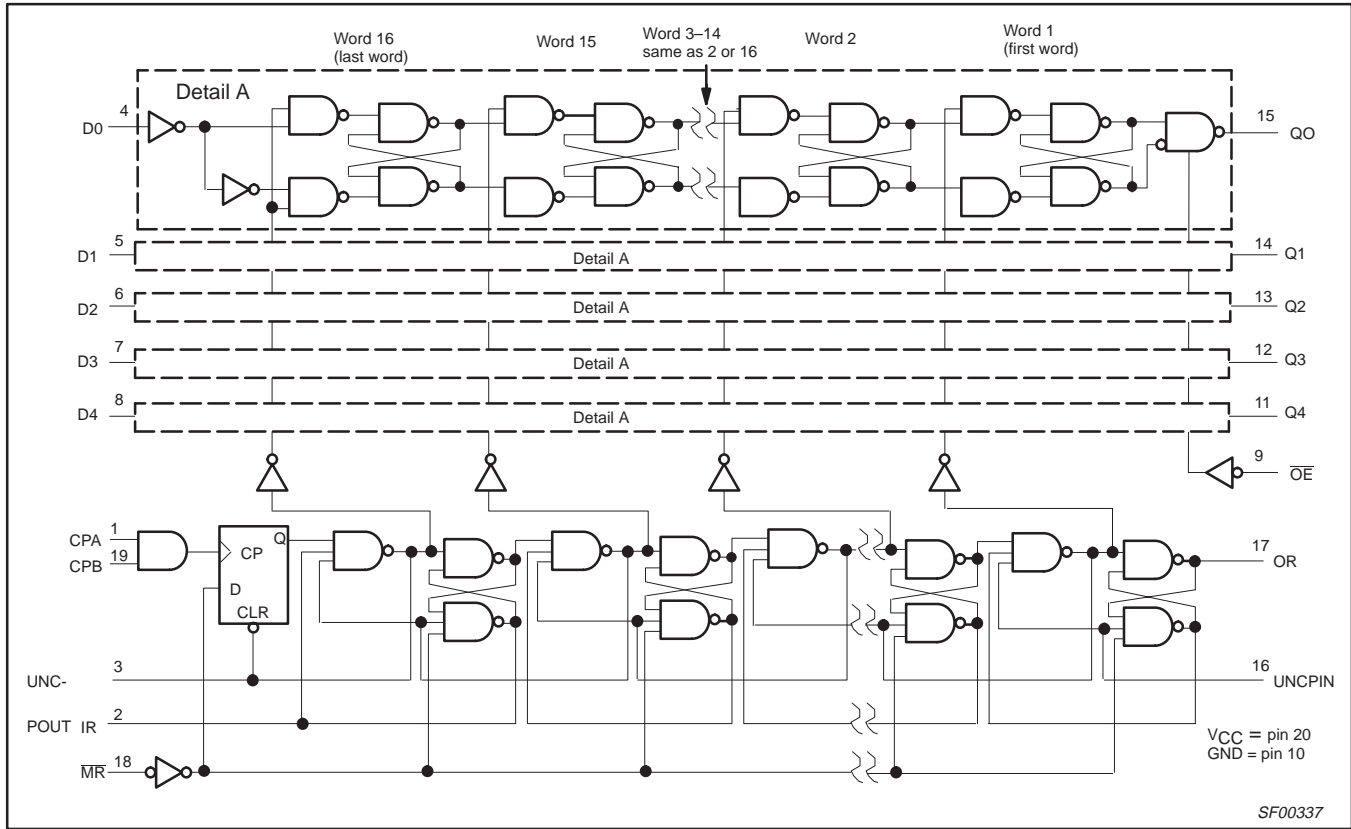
Word 16
(last word)

Word 15

Word 3–14
same as 2 or 16

Word 2

Word 1
(first word)

Detail A

D0 4

15 QO

D1 5 Detail A 14 Q1

D2 6 Detail A 13 Q2

D3 7 Detail A 12 Q3

D4 8 Detail A 11 Q4

9 $\overline{OE}$

CPA 1

CPB 19

CP

Q

D

CLR

17 OR

UNC- 3

16 UNCPIN

POUT IR 2

$\overline{MR}$ 18

$V_{CC}$ = pin 20
GND = pin 10

SF00337